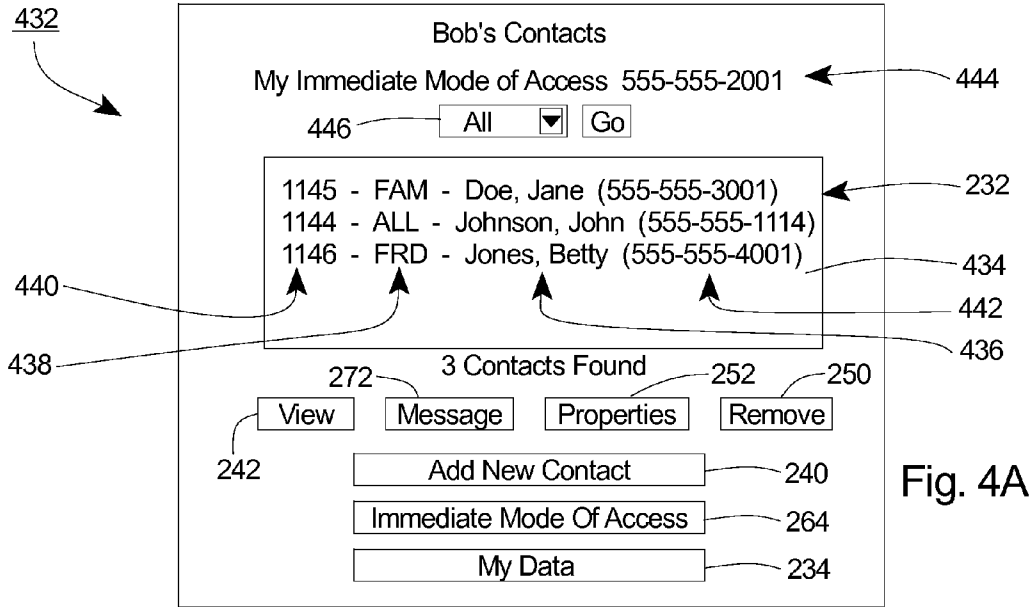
432

Bob's Contacts

My Immediate Mode of Access 555-555-2001

444

446

All

Go

1145 - FAM - Doe, Jane (555-555-3001)
1144 - ALL - Johnson, John (555-555-1114)
1146 - FRD - Jones, Betty (555-555-4001)

232

434

440

442

438

436

3 Contacts Found

272

252

250

View

Message

Properties

Remove

242

Add New Contact

240

Fig. 4A

Immediate Mode Of Access

264

My Data

234